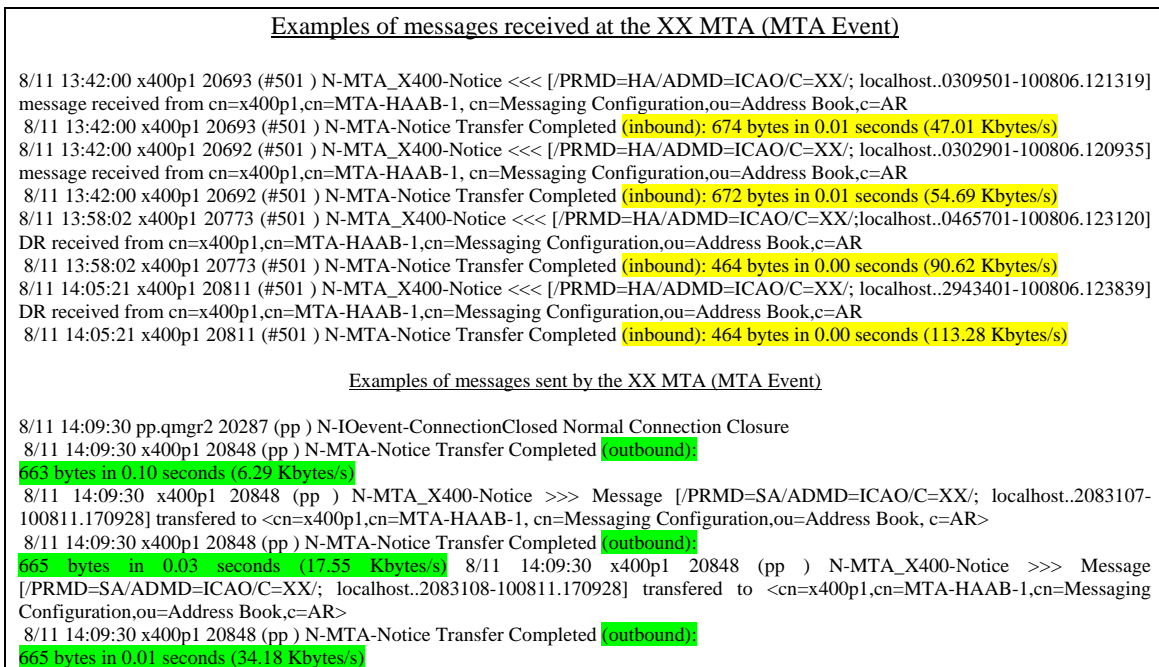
Examples of messages received at the XX MTA (MTA Event)

8/11 13:42:00 x400p1 20693 (#501 ) N-MTA_X400-Notice <<< [/PRMD=HA/ADMD=ICAO/C=XX/; localhost..0309501-100806.121319] message received from cn=x400p1,cn=MTA-HAAB-1, cn=Messaging Configuration,ou=Address Book,c=AR
8/11 13:42:00 x400p1 20693 (#501 ) N-MTA-Notice Transfer Completed (inbound): 674 bytes in 0.01 seconds (47.01 Kbytes/s)
8/11 13:42:00 x400p1 20692 (#501 ) N-MTA_X400-Notice <<< [/PRMD=HA/ADMD=ICAO/C=XX/; localhost..0302901-100806.120935] message received from cn=x400p1,cn=MTA-HAAB-1, cn=Messaging Configuration,ou=Address Book,c=AR
8/11 13:42:00 x400p1 20692 (#501 ) N-MTA-Notice Transfer Completed (inbound): 672 bytes in 0.01 seconds (54.69 Kbytes/s)
8/11 13:58:02 x400p1 20773 (#501 ) N-MTA_X400-Notice <<< [/PRMD=HA/ADMD=ICAO/C=XX/;localhost..0465701-100806.123120] DR received from cn=x400p1,cn=MTA-HAAB-1,cn=Messaging Configuration,ou=Address Book,c=AR
8/11 13:58:02 x400p1 20773 (#501 ) N-MTA-Notice Transfer Completed (inbound): 464 bytes in 0.00 seconds (90.62 Kbytes/s)
8/11 14:05:21 x400p1 20811 (#501 ) N-MTA_X400-Notice <<< [/PRMD=HA/ADMD=ICAO/C=XX/; localhost..2943401-100806.123839] DR received from cn=x400p1,cn=MTA-HAAB-1,cn=Messaging Configuration,ou=Address Book,c=AR
8/11 14:05:21 x400p1 20811 (#501 ) N-MTA-Notice Transfer Completed (inbound): 464 bytes in 0.00 seconds (113.28 Kbytes/s)

Examples of messages sent by the XX MTA (MTA Event)

8/11 14:09:30 pp.qmgr2 20287 (pp ) N-IOevent-ConnectionClosed Normal Connection Closure
8/11 14:09:30 x400p1 20848 (pp ) N-MTA-Notice Transfer Completed (outbound): 663 bytes in 0.10 seconds (6.29 Kbytes/s)
8/11 14:09:30 x400p1 20848 (pp ) N-MTA_X400-Notice >>> Message [/PRMD=SA/ADMD=ICAO/C=XX/; localhost..2083107-100811.170928] transfered to <cn=x400p1,cn=MTA-HAAB-1, cn=Messaging Configuration,ou=Address Book, c=AR>
8/11 14:09:30 x400p1 20848 (pp ) N-MTA-Notice Transfer Completed (outbound): 665 bytes in 0.03 seconds (17.55 Kbytes/s) 8/11 14:09:30 x400p1 20848 (pp ) N-MTA_X400-Notice >>> Message [/PRMD=SA/ADMD=ICAO/C=XX/; localhost..2083108-100811.170928] transfered to <cn=x400p1,cn=MTA-HAAB-1,cn=Messaging Configuration,ou=Address Book,c=AR>
8/11 14:09:30 x400p1 20848 (pp ) N-MTA-Notice Transfer Completed (outbound): 665 bytes in 0.01 seconds (34.18 Kbytes/s)